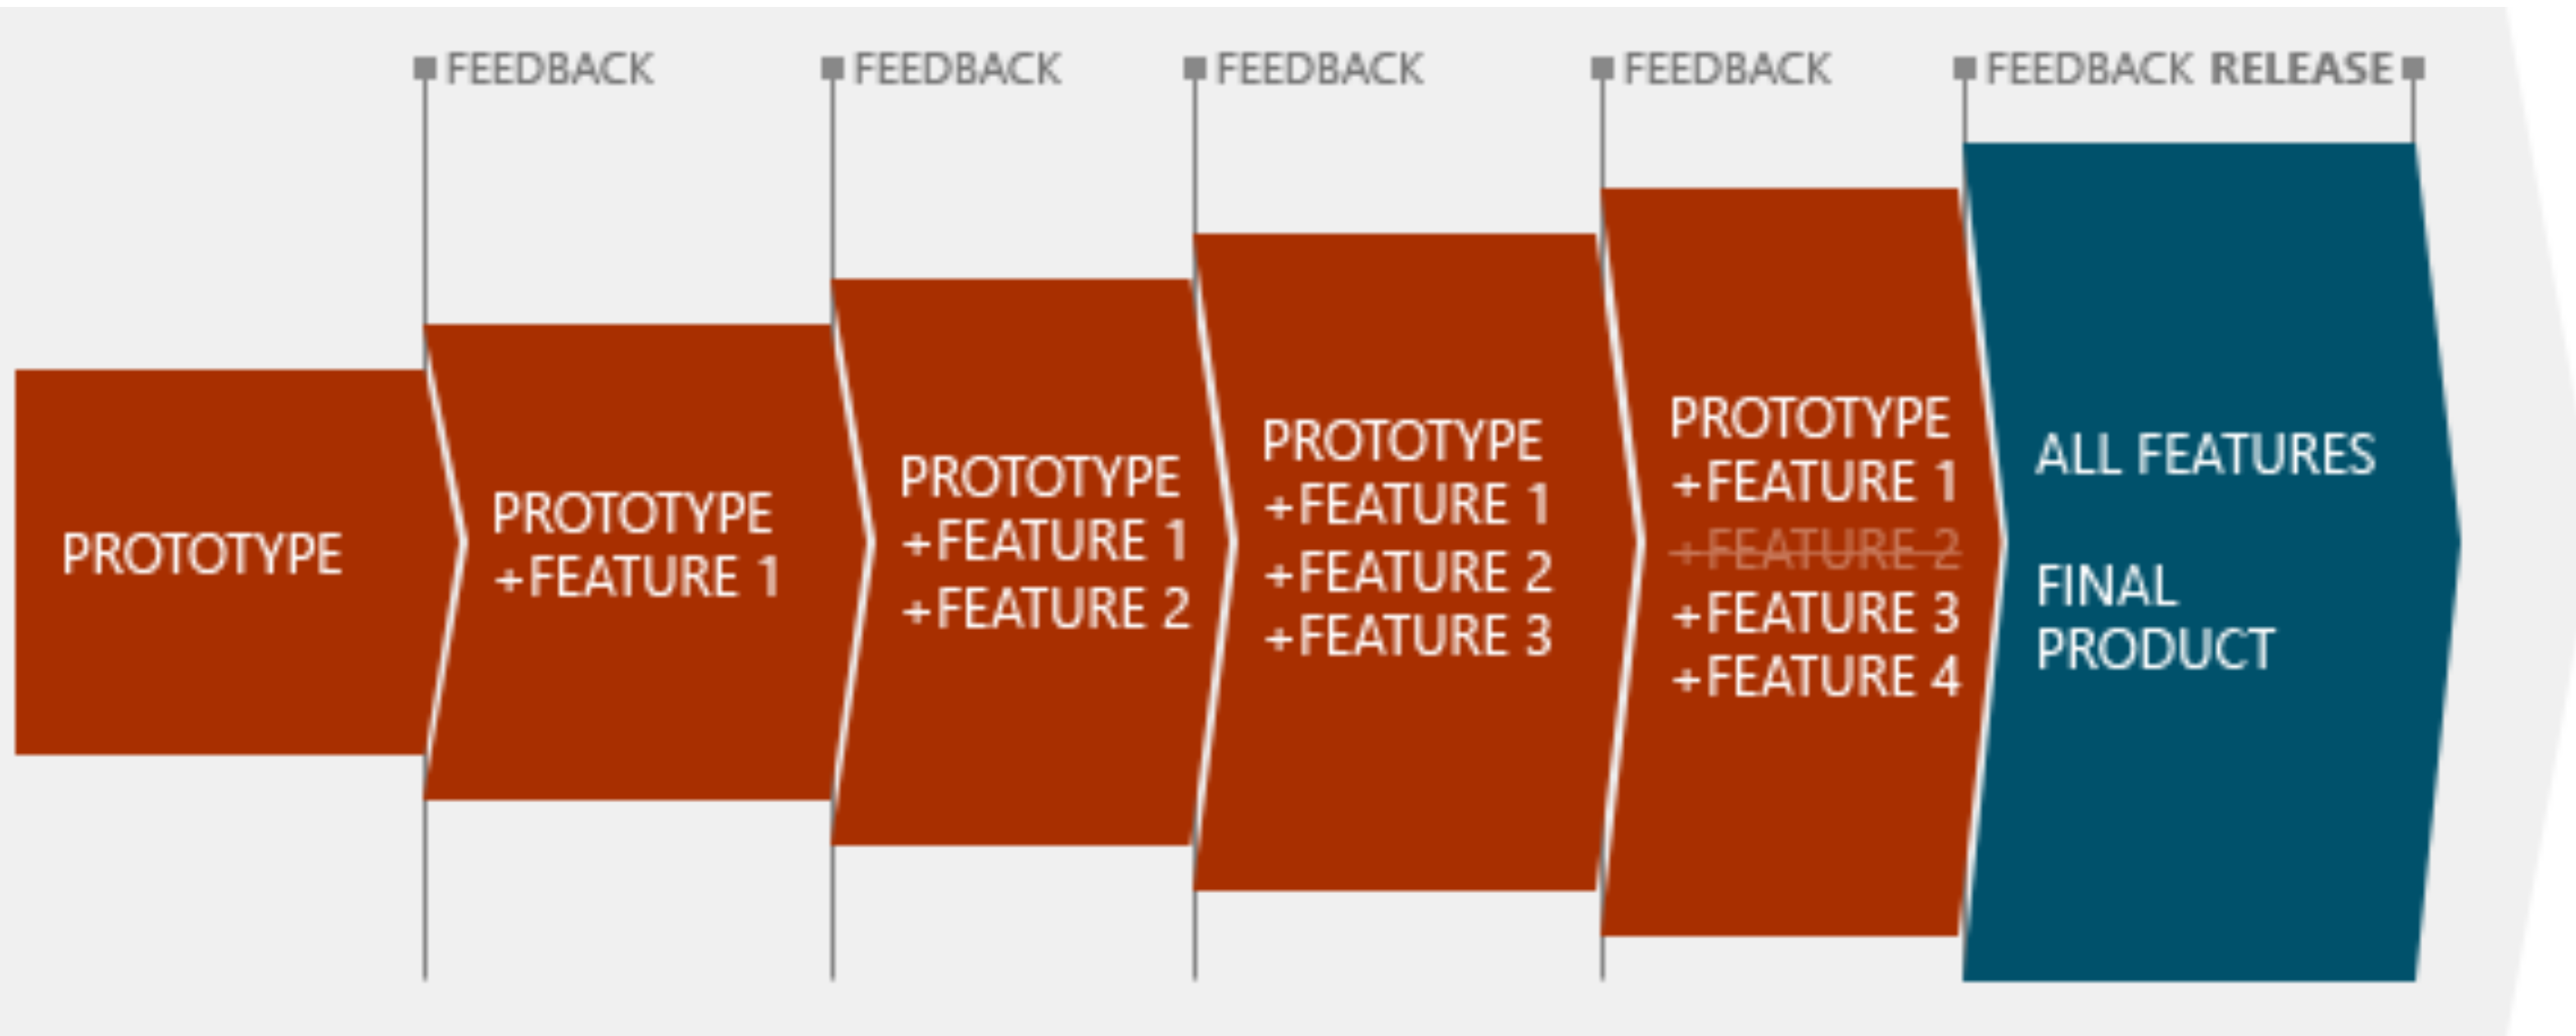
FEEDBACK FEEDBACK FEEDBACK FEEDBACK FEEDBACK RELEASE

PROTOTYPE

PROTOTYPE
+FEATURE 1

PROTOTYPE
+FEATURE 1
+FEATURE 2

PROTOTYPE
+FEATURE 1
+FEATURE 2
+FEATURE 3

PROTOTYPE
+FEATURE 1
~~+FEATURE 2~~
+FEATURE 3
+FEATURE 4

ALL FEATURES

FINAL PRODUCT